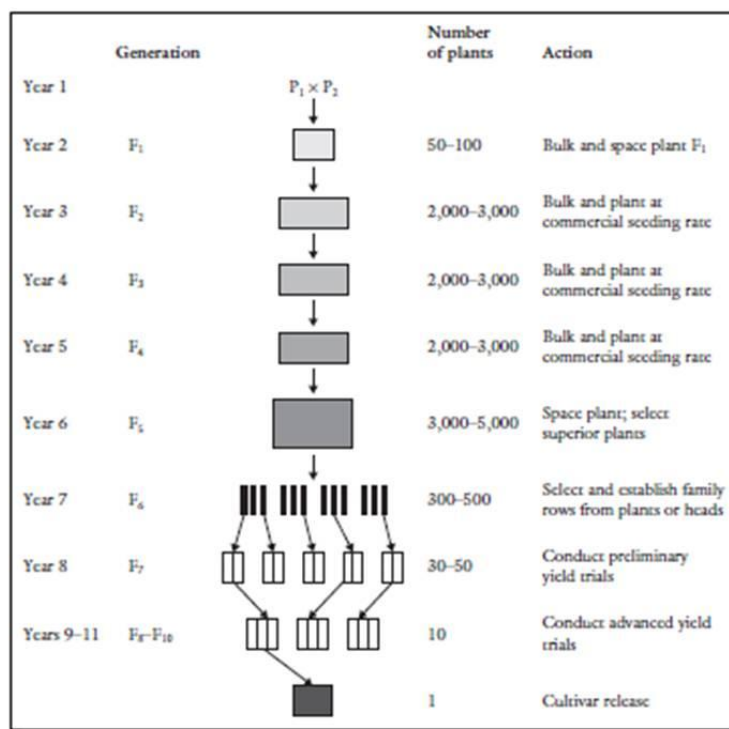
| | Generation | | Number of plants | Action |
|---|---|---|---|---|
| Year 1 | | $P_1 \times P_2$ | | |
| Year 2 | $F_1$ | | 50–100 | Bulk and space plant $F_1$ |
| Year 3 | $F_2$ | | 2,000–3,000 | Bulk and plant at commercial seeding rate |
| Year 4 | $F_3$ | | 2,000–3,000 | Bulk and plant at commercial seeding rate |
| Year 5 | $F_4$ | | 2,000–3,000 | Bulk and plant at commercial seeding rate |
| Year 6 | $F_5$ | | 3,000–5,000 | Space plant; select superior plants |
| Year 7 | $F_6$ | | 300–500 | Select and establish family rows from plants or heads |
| Year 8 | $F_7$ | | 30–50 | Conduct preliminary yield trials |
| Years 9–11 | $F_8$–$F_{10}$ | | 10 | Conduct advanced yield trials |
| | | | 1 | Cultivar release |